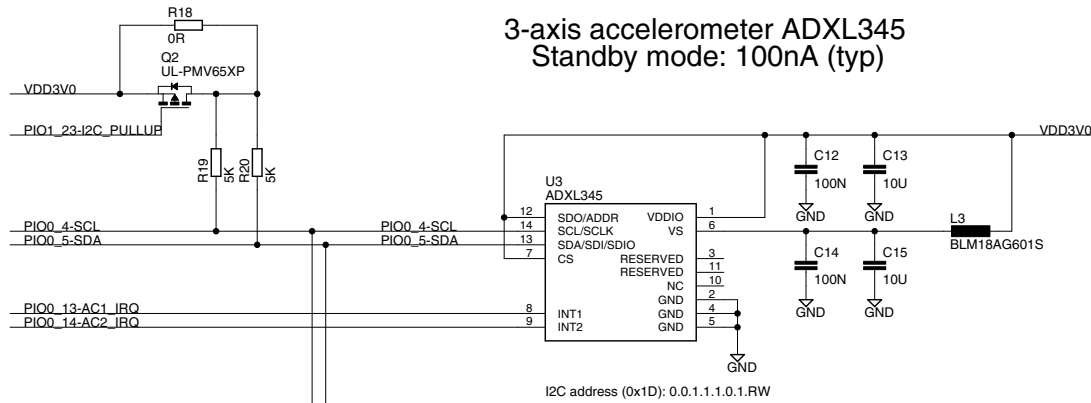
3-axis accelerometer ADXL345
Standby mode: 100nA (typ)

R18
0R
Q2
UL-PMV65XP
VDD3V0
PIO1_23-I2C_PULLUP
R19
5K
R20
5K
PIO0_4-SCL
PIO0_5-SDA
PIO0_4-SCL
PIO0_5-SDA
PIO0_13-AC1_IRQ
PIO0_14-AC2_IRQ

U3
ADXL345
12 SDO/ADDR
14 SCL/SCLK
13 SDA/SDI/SDIO
7 CS
8 INT1
9 INT2
VDDIO 1
VS 6
RESERVED 3
RESERVED 11
NC 10
GND 2
GND 4
GND 5
GND

I2C address (0x1D): 0.0.1.1.1.0.1.RW

VDD3V0
C12
100N
GND
C13
10U
GND
L3
BLM18AG601S
C14
100N
GND
C15
10U
GND